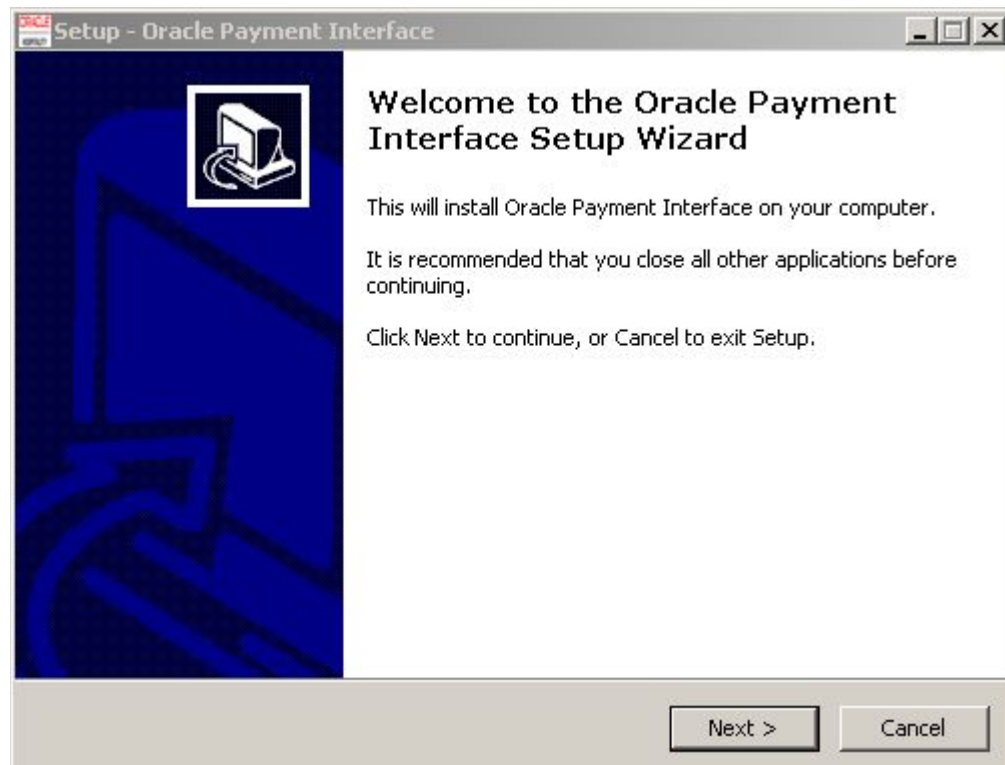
Setup - Oracle Payment Interface

Welcome to the Oracle Payment Interface Setup Wizard

This will install Oracle Payment Interface on your computer.

It is recommended that you close all other applications before continuing.

Click Next to continue, or Cancel to exit Setup.

Next >

Cancel